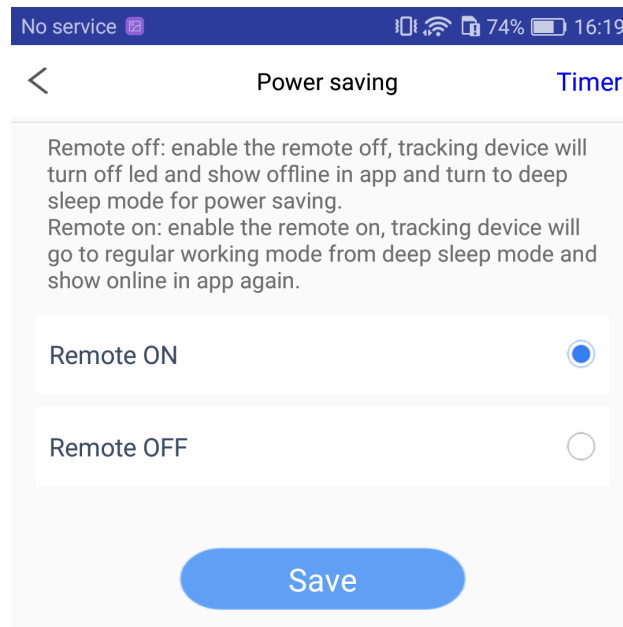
No service 74% 16:19

<

Power saving

Timer

Remote off: enable the remote off, tracking device will turn off led and show offline in app and turn to deep sleep mode for power saving.
Remote on: enable the remote on, tracking device will go to regular working mode from deep sleep mode and show online in app again.

Remote ON

Remote OFF

Save